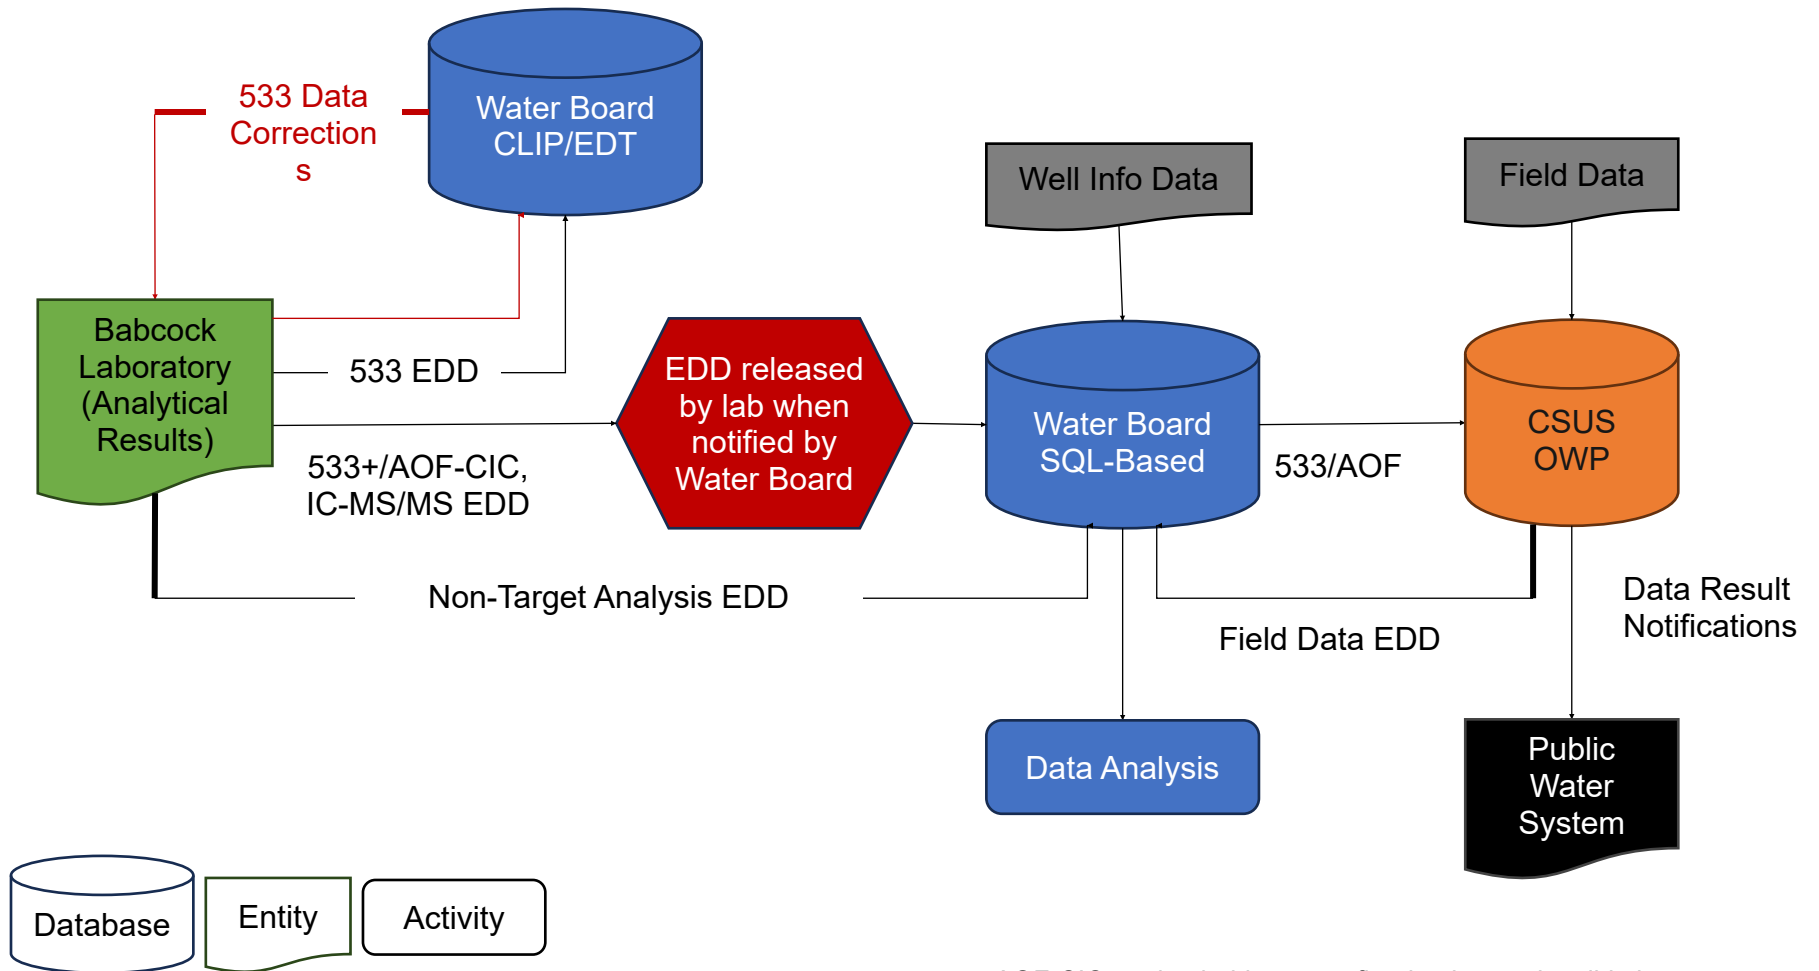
533 Data Corrections

Water Board CLIP/EDT

Well Info Data

Field Data

Babcock Laboratory (Analytical Results)

533 EDD

EDD released by lab when notified by Water Board

Water Board SQL-Based

CSUS OWP

533+/AOF-CIC, IC-MS/MS EDD

533/AOF

Non-Target Analysis EDD

Data Result Notifications

Field Data EDD

Data Analysis

Public Water System

Database

Entity

Activity